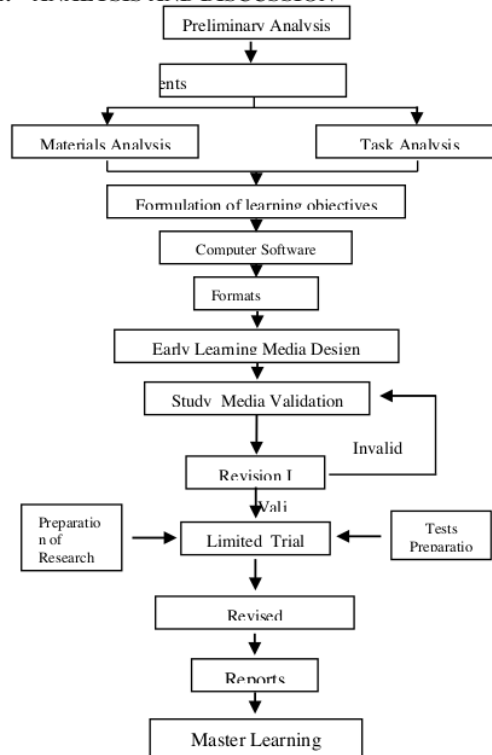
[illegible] ANALYSIS AND DISCUSSION

Preliminary Analysis

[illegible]ents

Materials Analysis

Task Analysis

Formulation of learning objectives

Computer Software

Formats

Early Learning Media Design

Study Media Validation

Invalid

Revision I

Vali

Preparatio n of Research

Limited Trial

Tests Preparatio

Revised

Reports

Master Learning